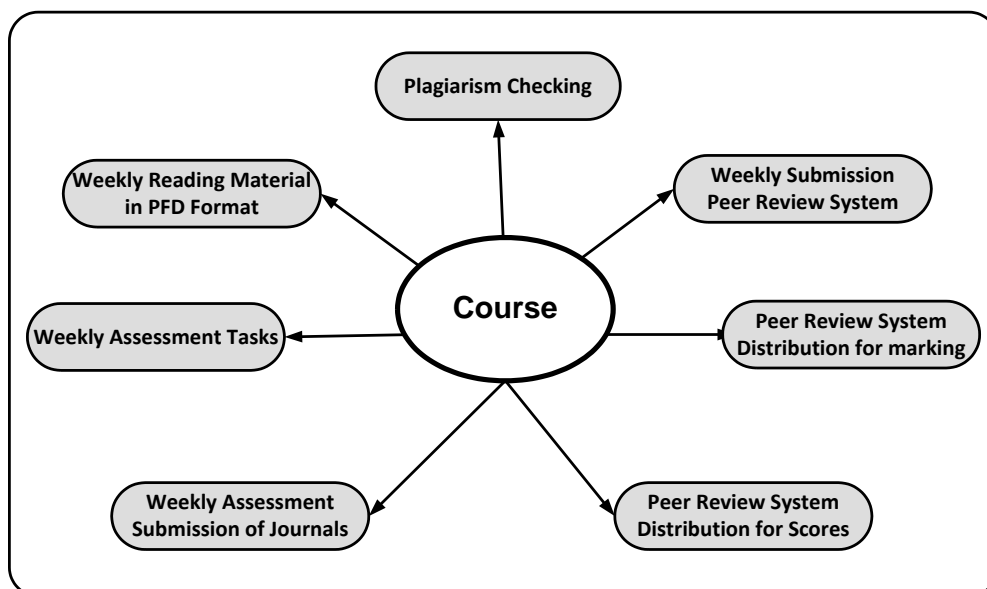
Plagiarism Checking

Weekly Reading Material in PFD Format

Weekly Submission Peer Review System

Course

Weekly Assessment Tasks

Peer Review System Distribution for marking

Weekly Assessment Submission of Journals

Peer Review System Distribution for Scores